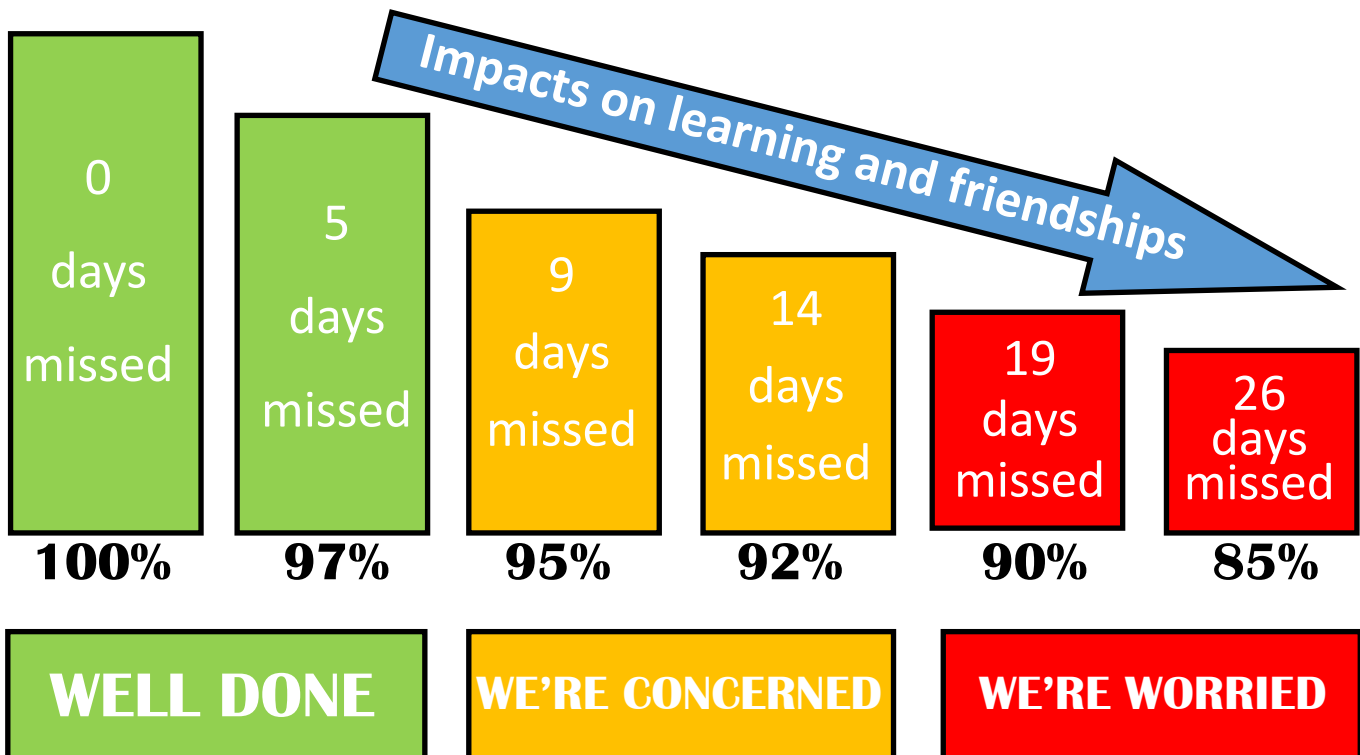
Impacts on learning and friendships

0 days missed

5 days missed

9 days missed

14 days missed

19 days missed

26 days missed

100%

97%

95%

92%

90%

85%

WELL DONE

WE'RE CONCERNED

WE'RE WORRIED